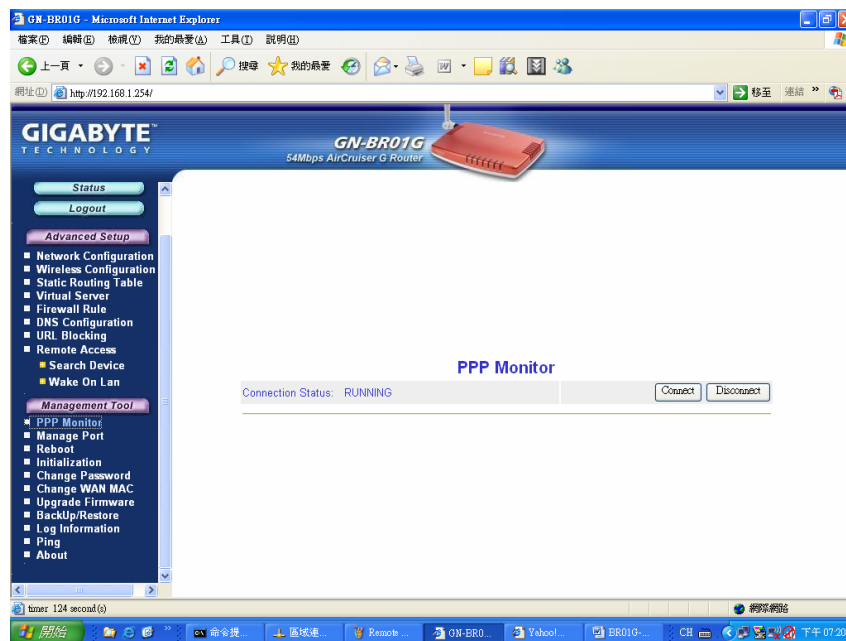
GN-BR01G - Microsoft Internet Explorer

檔案(F) 編輯(E) 檢視(V) 我的最愛(A) 工具(T) 說明(H)

上一頁 搜尋 我的最愛

網址(D) http://192.168.1.254/ 移至 連結 »

GIGABYTE TECHNOLOGY

GN-BR01G
54Mbps AirCruiser G Router

Status
Logout

Advanced Setup
■ Network Configuration
■ Wireless Configuration
■ Static Routing Table
■ Virtual Server
■ Firewall Rule
■ DNS Configuration
■ URL Blocking
■ Remote Access
■ Search Device
■ Wake On Lan

Management Tool
■ PPP Monitor
■ Manage Port
■ Reboot
■ Initialization
■ Change Password
■ Change WAN MAC
■ Upgrade Firmware
■ BackUp/Restore
■ Log Information
■ Ping
■ About

PPP Monitor

Connection Status: RUNNING

Connect Disconnect

timer 124 second(s)

網際網路

開始 命令提... 區域連... Remote ... GN-BR0... Yahoo!... BR01G-... CH 下午 07:20